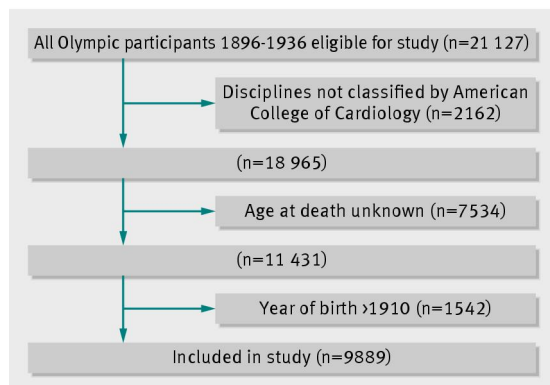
All Olympic participants 1896-1936 eligible for study (n=21 127)

Disciplines not classified by American College of Cardiology (n=2162)

(n=18 965)

Age at death unknown (n=7534)

(n=11 431)

Year of birth >1910 (n=1542)

Included in study (n=9889)